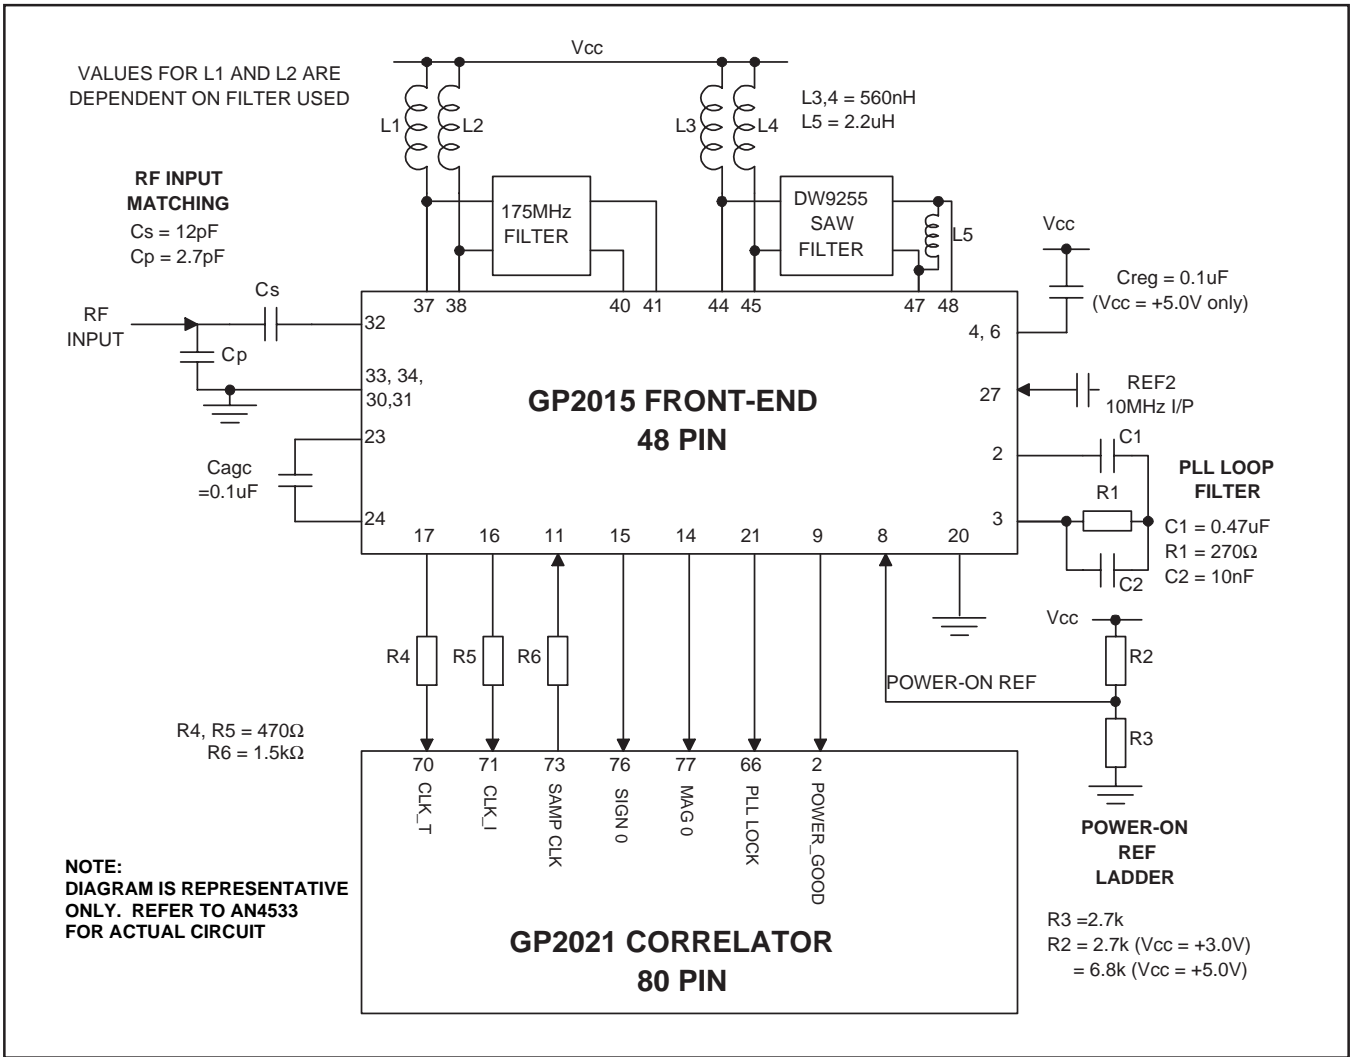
VALUES FOR L1 AND L2 ARE DEPENDENT ON FILTER USED

Vcc

L1 L2

L3 L4

L3,4 = 560nH
L5 = 2.2uH

RF INPUT MATCHING
Cs = 12pF
Cp = 2.7pF

175MHz FILTER

DW9255 SAW FILTER

L5

Vcc

Creg = 0.1uF
(Vcc = +5.0V only)

RF INPUT

Cs

Cp

37 38 40 41 44 45 47 48

32

33, 34, 30,31

4, 6

GP2015 FRONT-END
48 PIN

27

REF2
10MHz I/P

23

2

C1

PLL LOOP FILTER

Cagc =0.1uF

R1

24

17 16 11 15 14 21 9 8 20

3

C1 = 0.47uF
R1 = 270Ω
C2 = 10nF

C2

Vcc

R4 R5 R6

R2

POWER-ON REF

R4, R5 = 470Ω
R6 = 1.5kΩ

R3

70 71 73 76 77 66 2

CLK_T CLK_I SAMP CLK SIGN 0 MAG 0 PLL LOCK POWER_GOOD

POWER-ON REF LADDER

NOTE:
DIAGRAM IS REPRESENTATIVE ONLY. REFER TO AN4533 FOR ACTUAL CIRCUIT

GP2021 CORRELATOR
80 PIN

R3 =2.7k
R2 = 2.7k (Vcc = +3.0V)
= 6.8k (Vcc = +5.0V)